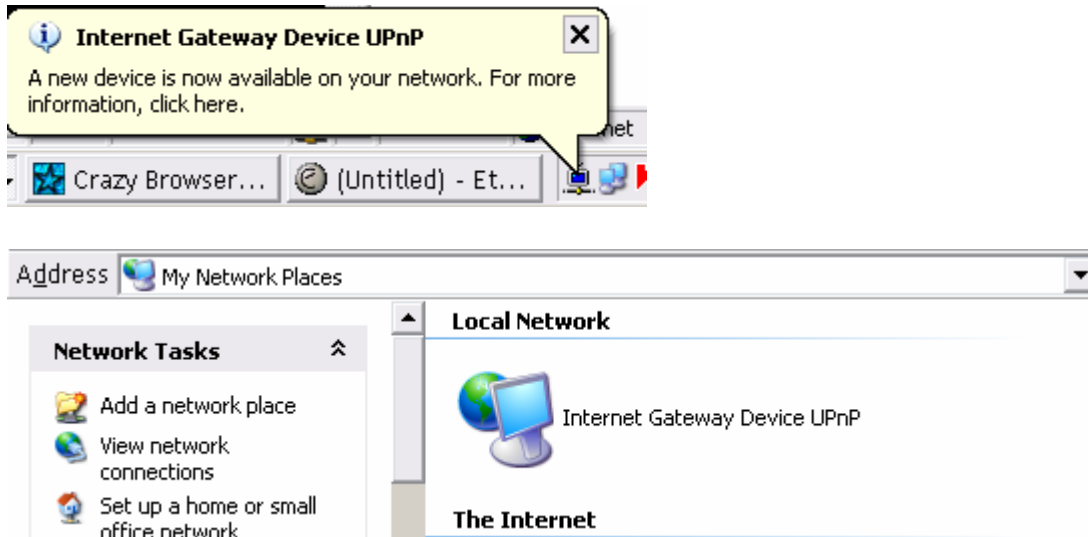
Internet Gateway Device UPnP

A new device is now available on your network. For more information, click here.

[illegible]net

Crazy Browser... (Untitled) - Et...

Address My Network Places

Network Tasks

Add a network place

View network connections

Set up a home or small office network

Local Network

Internet Gateway Device UPnP

The Internet